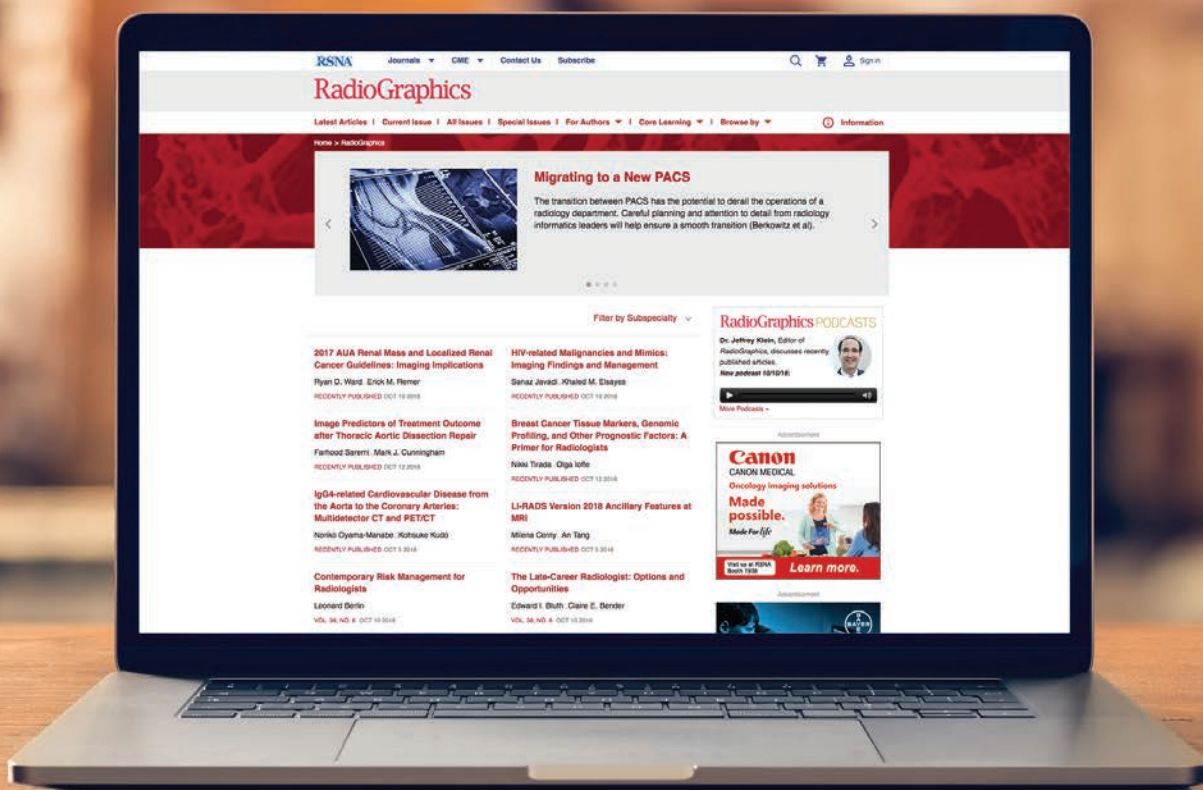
RSNA Journals ▾ CME ▾ Contact Us Subscribe

Sign in

RadioGraphics

Latest Articles | Current Issue | All Issues | Special Issues | For Authors ▾ | Core Learning ▾ | Browse by ▾

Information

Home > RadioGraphics

Migrating to a New PACS

The transition between PACS has the potential to derail the operations of a radiology department. Careful planning and attention to detail from radiology informatics leaders will help ensure a smooth transition (Berkowitz et al).

Filter by Subspecialty

2017 AUA Renal Mass and Localized Renal Cancer Guidelines: Imaging Implications

Ryan D. Ward, Erick M. Remer

RECENTLY PUBLISHED OCT 19 2018

HIV-related Malignancies and Mimics: Imaging Findings and Management

Senaz Javadi, Khaled M. Elsayes

RECENTLY PUBLISHED OCT 19 2018

Image Predictors of Treatment Outcome after Thoracic Aortic Dissection Repair

Farhood Saremi, Mark J. Cunningham

RECENTLY PUBLISHED OCT 12 2018

Breast Cancer Tissue Markers, Genomic Profiling, and Other Prognostic Factors: A Primer for Radiologists

Nikki Tirada, Olga Ioffe

RECENTLY PUBLISHED OCT 12 2018

IgG4-related Cardiovascular Disease from the Aorta to the Coronary Arteries: Multidetector CT and PET/CT

Noriko Oyama-Manabe, Kohsuke Kudo

RECENTLY PUBLISHED OCT 5 2018

LI-RADS Version 2018 Ancillary Features at MRI

Milena Cerny, An Tang

RECENTLY PUBLISHED OCT 5 2018

Contemporary Risk Management for Radiologists

Leonard Berlin

VOL. 38, NO. 6 OCT 10 2018

The Late-Career Radiologist: Options and Opportunities

Edward I. Bluth, Claire E. Bender

VOL. 38, NO. 6 OCT 10 2018

RadioGraphics PODCASTS

Dr. Jeffrey Klein, Editor of RadioGraphics, discusses recently published articles.

New podcast 10/10/18:

More Podcasts »

Advertisement

Canon

CANON MEDICAL

Oncology imaging solutions

Made possible.

Made For life

Visit us at RSNA Booth 7838

Learn more.

Advertisement

BAYER